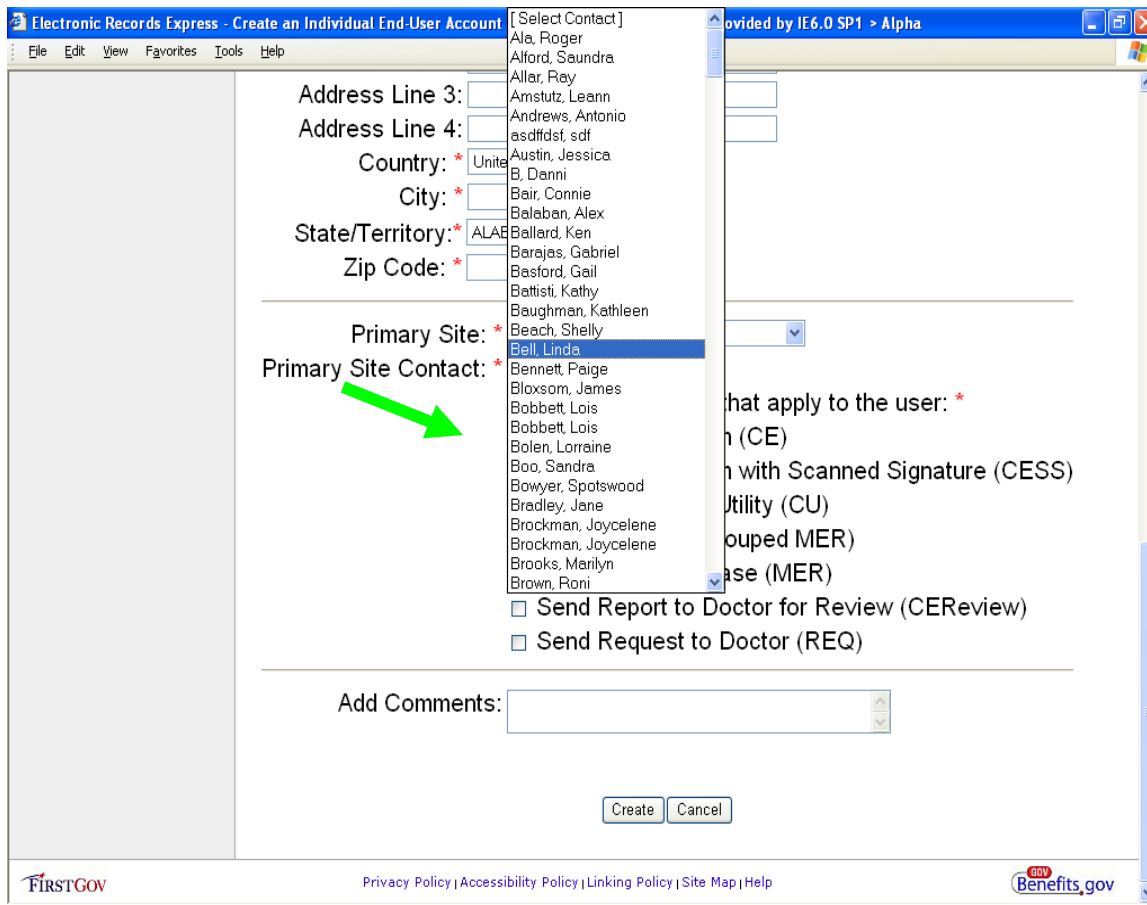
Electronic Records Express - Create an Individual End-User Account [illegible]ovided by IE6.0 SP1 > Alpha

File Edit View Favorites Tools Help

Address Line 3:
Address Line 4:
Country: * Unite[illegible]
City: *
State/Territory:* ALAB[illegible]
Zip Code: *

Primary Site: *
Primary Site Contact: *

[ Select Contact ]
Ala, Roger
Alford, Saundra
Allar, Ray
Amstutz, Leann
Andrews, Antonio
asdffdsf, sdf
Austin, Jessica
B, Danni
Bair, Connie
Balaban, Alex
Ballard, Ken
Barajas, Gabriel
Basford, Gail
Battisti, Kathy
Baughman, Kathleen
Beach, Shelly
Bell, Linda
Bennett, Paige
Bloxsom, James
Bobbett, Lois
Bobbett, Lois
Bolen, Lorraine
Boo, Sandra
Bowyer, Spotswood
Bradley, Jane
Brockman, Joycelene
Brockman, Joycelene
Brooks, Marilyn
Brown, Roni

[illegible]that apply to the user: *
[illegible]n (CE)
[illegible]n with Scanned Signature (CESS)
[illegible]Utility (CU)
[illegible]ouped MER)
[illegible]ase (MER)
Send Report to Doctor for Review (CEReview)
Send Request to Doctor (REQ)

Add Comments:

Create Cancel

FIRSTGOV
Privacy Policy | Accessibility Policy | Linking Policy | Site Map | Help
GOV Benefits.gov